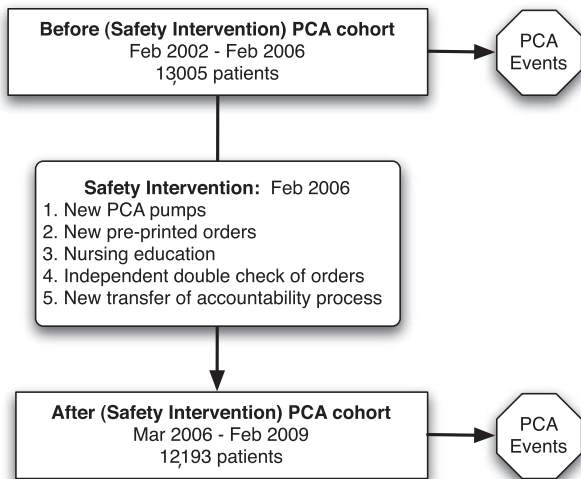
**Before (Safety Intervention) PCA cohort**
Feb 2002 - Feb 2006
13,005 patients

PCA Events

**Safety Intervention:** Feb 2006
1. New PCA pumps
2. New pre-printed orders
3. Nursing education
4. Independent double check of orders
5. New transfer of accountability process

**After (Safety Intervention) PCA cohort**
Mar 2006 - Feb 2009
12,193 patients

PCA Events